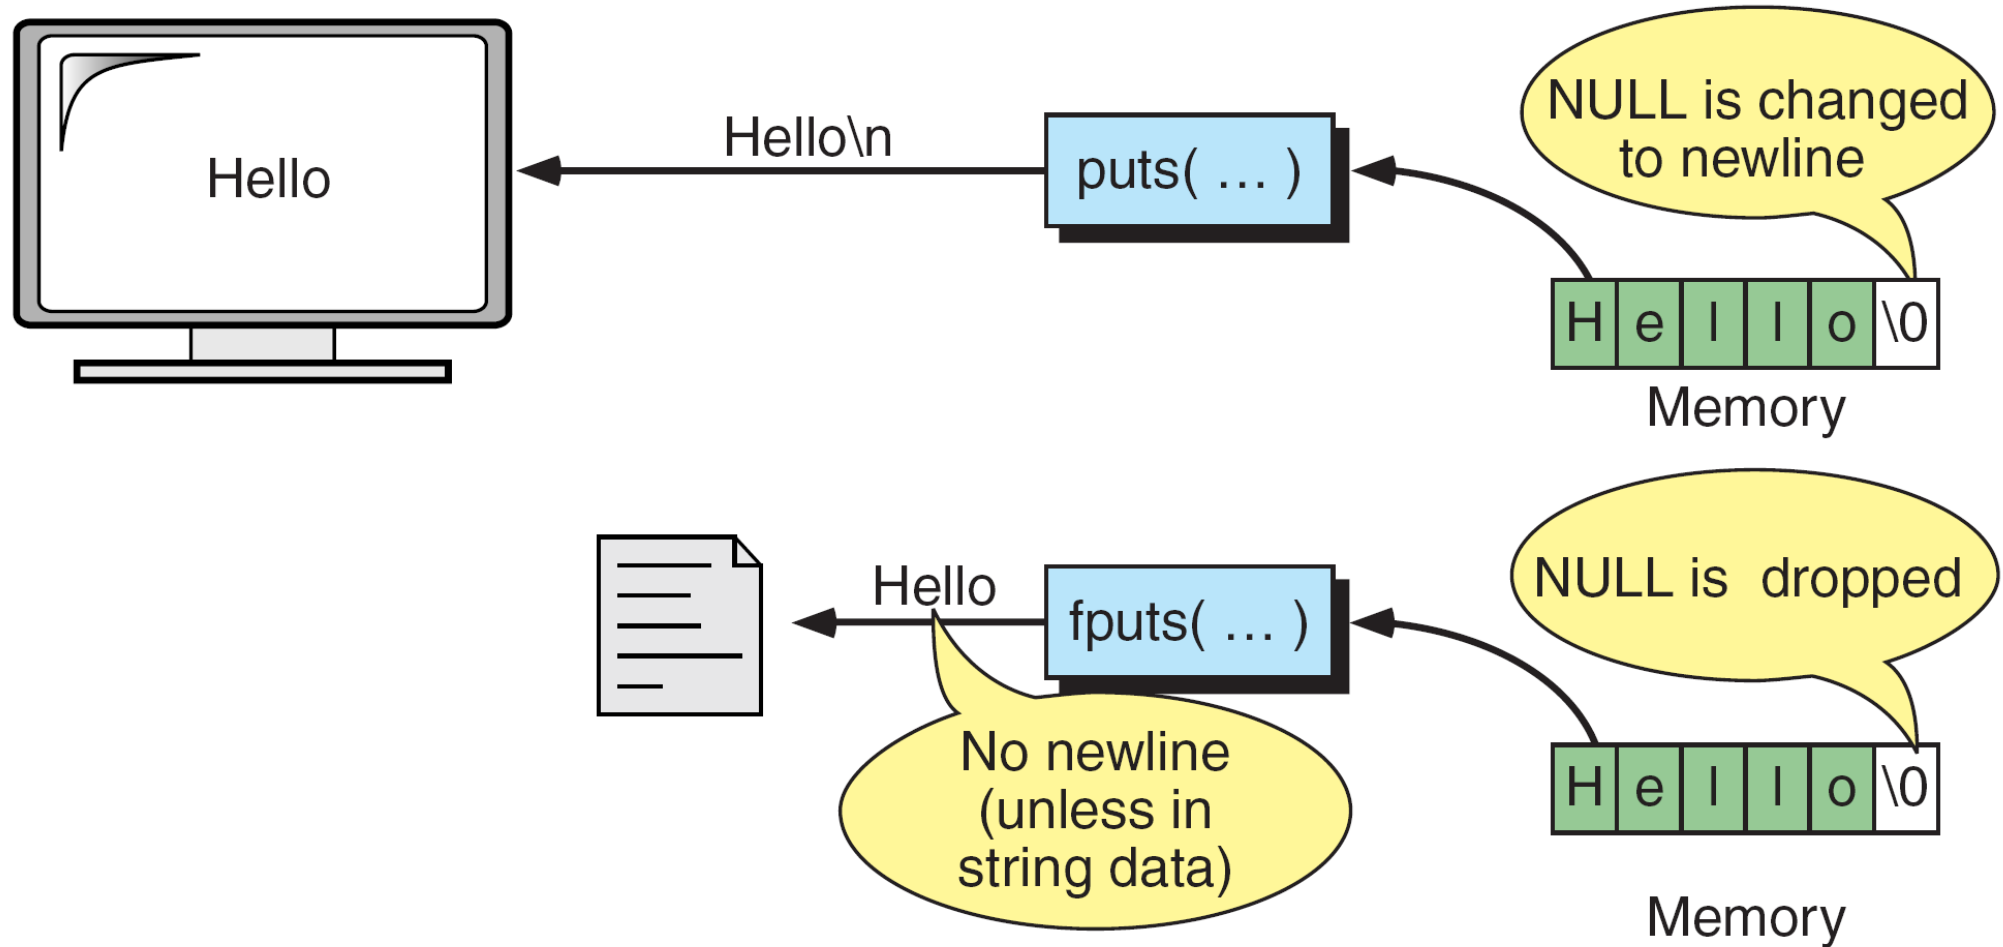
Hello

Hello\n

puts( … )

NULL is changed to newline

| H | e | l | l | o | \0 |
|---|---|---|---|---|---|

Memory

Hello

fputs( … )

NULL is dropped

No newline (unless in string data)

| H | e | l | l | o | \0 |
|---|---|---|---|---|---|

Memory